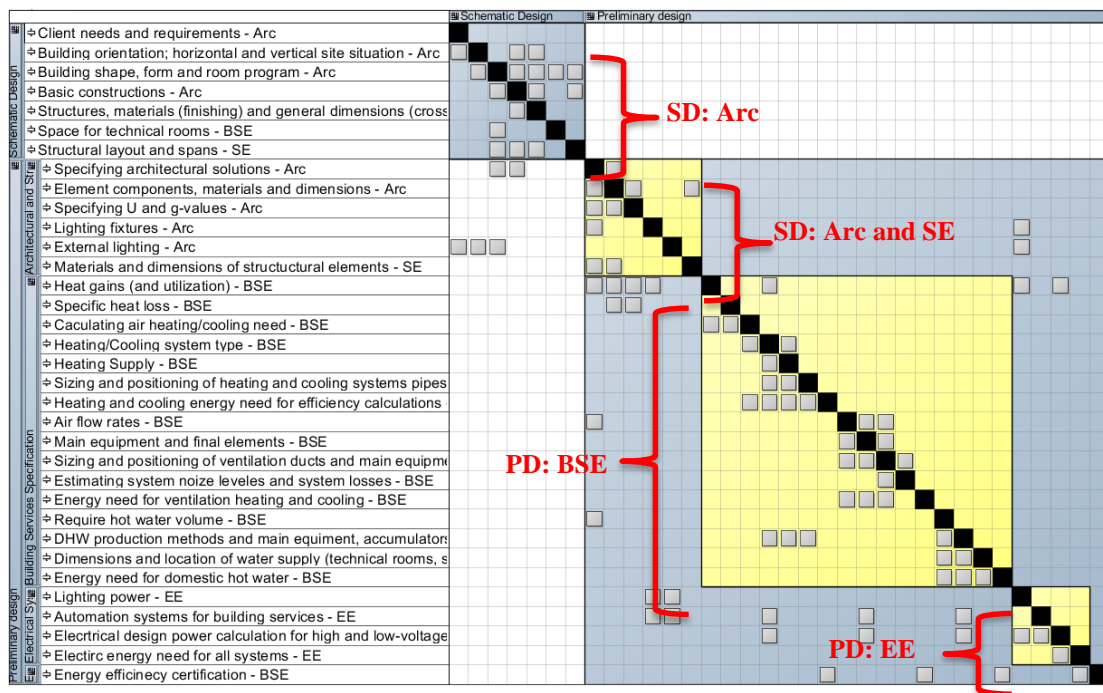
Schematic Design | Preliminary design

Schematic Design
Client needs and requirements - Arc
Building orientation; horizontal and vertical site situation - Arc
Building shape, form and room program - Arc
Basic constructions - Arc
Structures, materials (finishing) and general dimensions (cross
Space for technical rooms - BSE
Structural layout and spans - SE

Preliminary design
Architectural and Str
Specifying architectural solutions - Arc
Element components, materials and dimensions - Arc
Specifying U and g-values - Arc
Lighting fixtures - Arc
External lighting - Arc
Materials and dimensions of structural elements - SE

Building Services Specification
Heat gains (and utilization) - BSE
Specific heat loss - BSE
Caculating air heating/cooling need - BSE
Heating/Cooling system type - BSE
Heating Supply - BSE
Sizing and positioning of heating and cooling systems pipes
Heating and cooling energy need for efficiency calculations
Air flow rates - BSE
Main equipment and final elements - BSE
Sizing and positioning of ventilation ducts and main equipme
Estimating system noize leveles and system losses - BSE
Energy need for ventilation heating and cooling - BSE
Require hot water volume - BSE
DHW production methods and main equiment, accumulators
Dimensions and location of water supply (technical rooms, s
Energy need for domestic hot water - BSE

Electrical Sy
Lighting power - EE
Automation systems for building services - EE
Elecrtrical design power calculation for high and low-voltage
Electirc energy need for all systems - EE
Energy efficincy certification - BSE

SD: Arc
SD: Arc and SE
PD: BSE
PD: EE